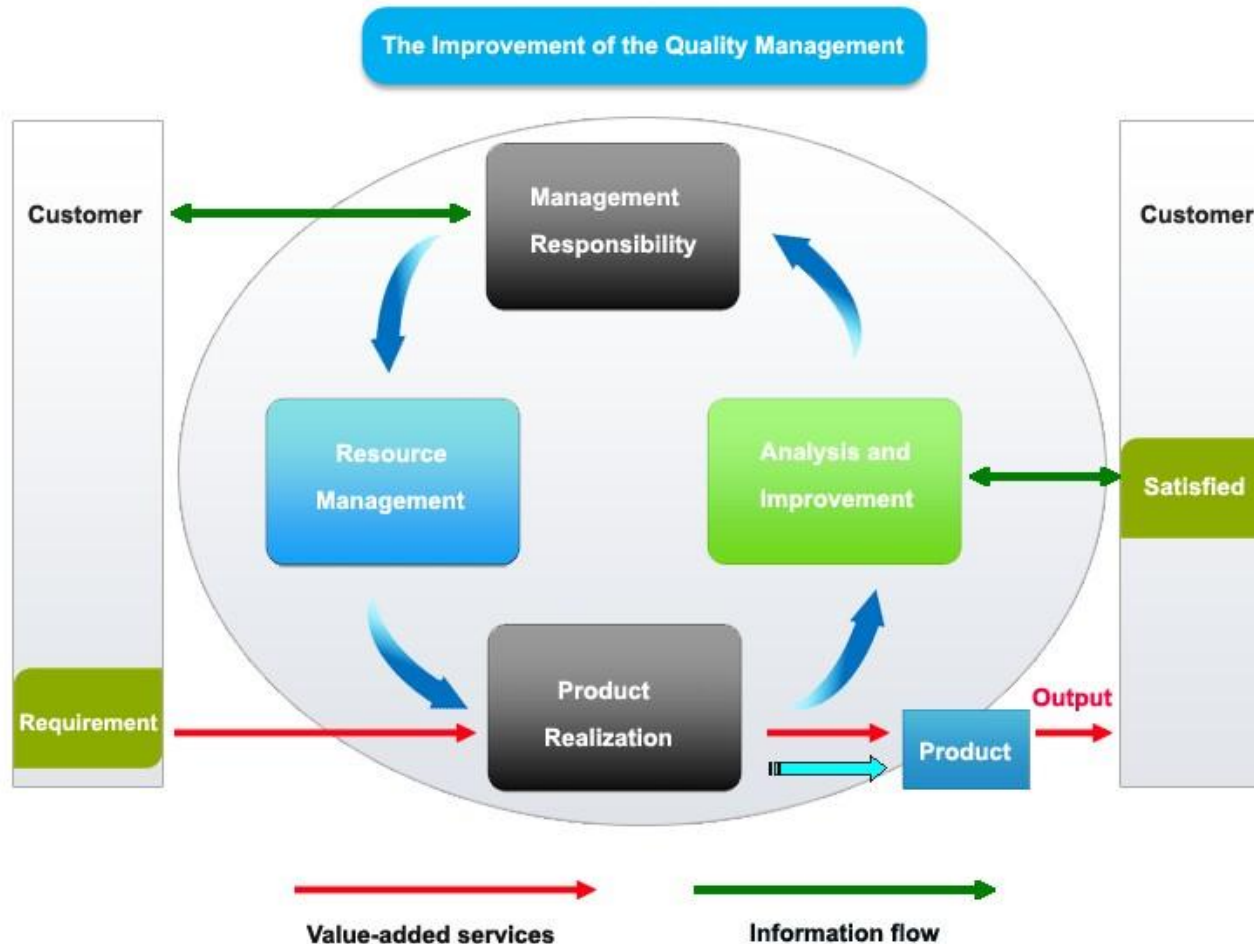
The Improvement of the Quality Management

Customer

Requirement

Management Responsibility

Resource Management

Analysis and Improvement

Product Realization

Product

Output

Customer

Satisfied

Value-added services

Information flow